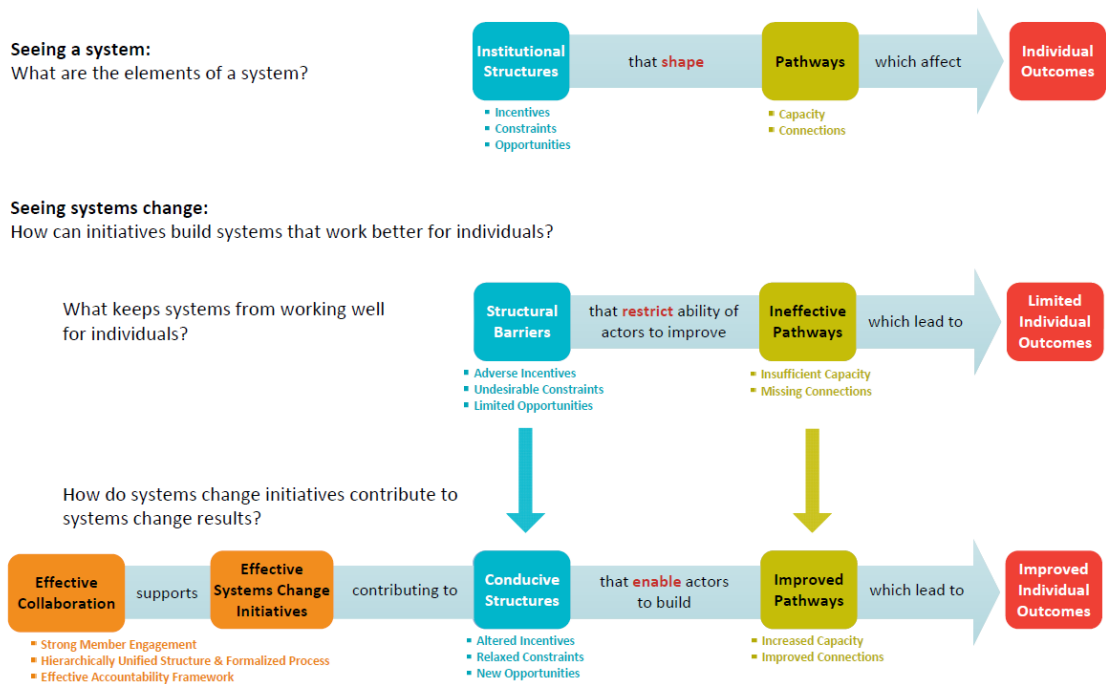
**Seeing a system:**
What are the elements of a system?

Institutional Structures
that shape
Pathways
which affect
Individual Outcomes

- Incentives
- Constraints
- Opportunities

- Capacity
- Connections

**Seeing systems change:**
How can initiatives build systems that work better for individuals?

What keeps systems from working well for individuals?

Structural Barriers
that restrict ability of actors to improve
Ineffective Pathways
which lead to
Limited Individual Outcomes

- Adverse Incentives
- Undesirable Constraints
- Limited Opportunities

- Insufficient Capacity
- Missing Connections

How do systems change initiatives contribute to systems change results?

Effective Collaboration
supports
Effective Systems Change Initiatives
contributing to
Conducive Structures
that enable actors to build
Improved Pathways
which lead to
Improved Individual Outcomes

- Strong Member Engagement
- Hierarchically Unified Structure & Formalized Process
- Effective Accountability Framework

- Altered Incentives
- Relaxed Constraints
- New Opportunities

- Increased Capacity
- Improved Connections